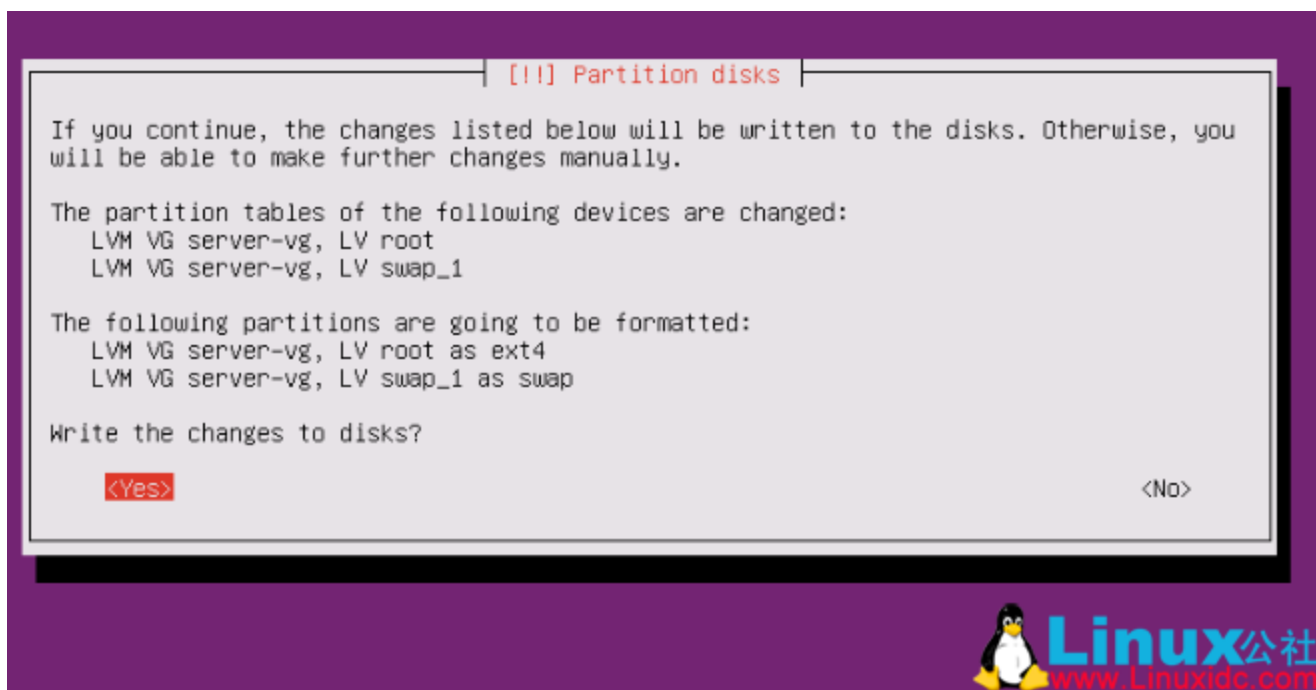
[!!] Partition disks

If you continue, the changes listed below will be written to the disks. Otherwise, you will be able to make further changes manually.

The partition tables of the following devices are changed:
LVM VG server-vg, LV root
LVM VG server-vg, LV swap_1

The following partitions are going to be formatted:
LVM VG server-vg, LV root as ext4
LVM VG server-vg, LV swap_1 as swap

Write the changes to disks?

<Yes>

<No>

Linux公社
www.Linuxidc.com